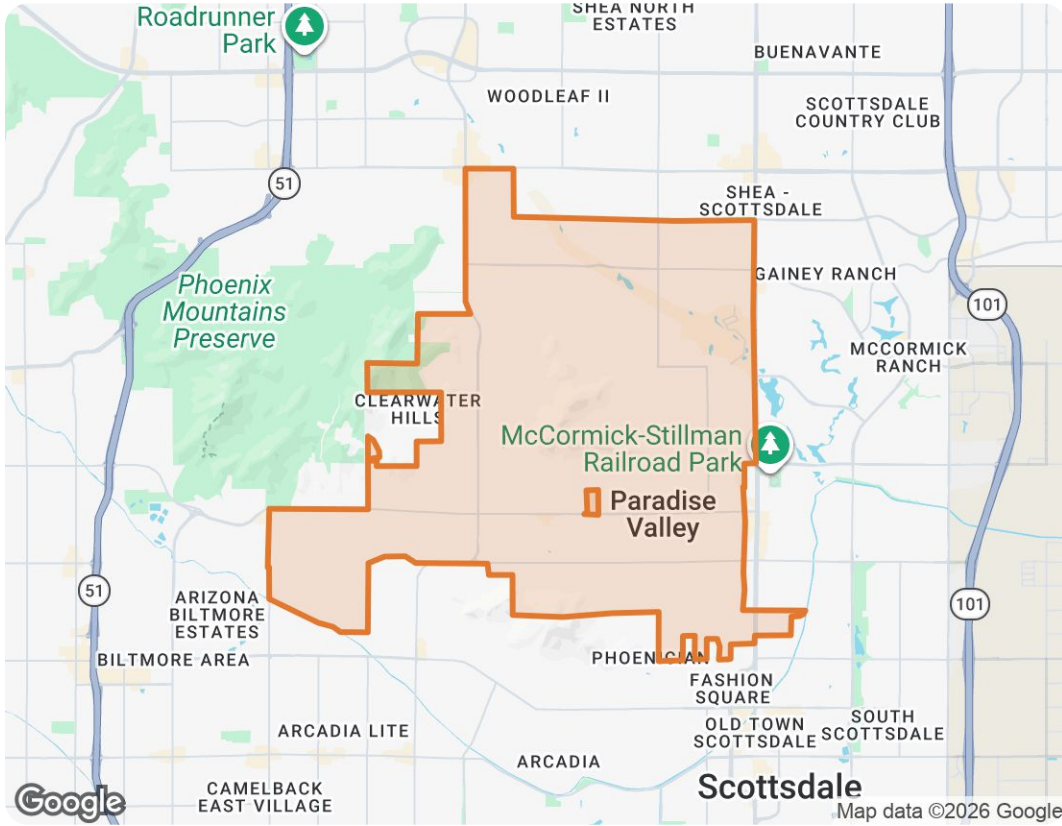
Roadrunner Park

SHEA NORTH ESTATES

BUENAVANTE

WOODLEAF II

SCOTTSDALE COUNTRY CLUB

51

SHEA - SCOTTSDALE

GAINEY RANCH

Phoenix Mountains Preserve

101

MCCORMICK RANCH

CLEARWATER HILLS

McCormick-Stillman Railroad Park

Paradise Valley

51

ARIZONA BILTMORE ESTATES

101

BILTMORE AREA

PHOENICIAN

FASHION SQUARE

OLD TOWN SCOTTSDALE

SOUTH SCOTTSDALE

ARCADIA LITE

ARCADIA

CAMELBACK EAST VILLAGE

Scottsdale

Google

Map data ©2026 Google